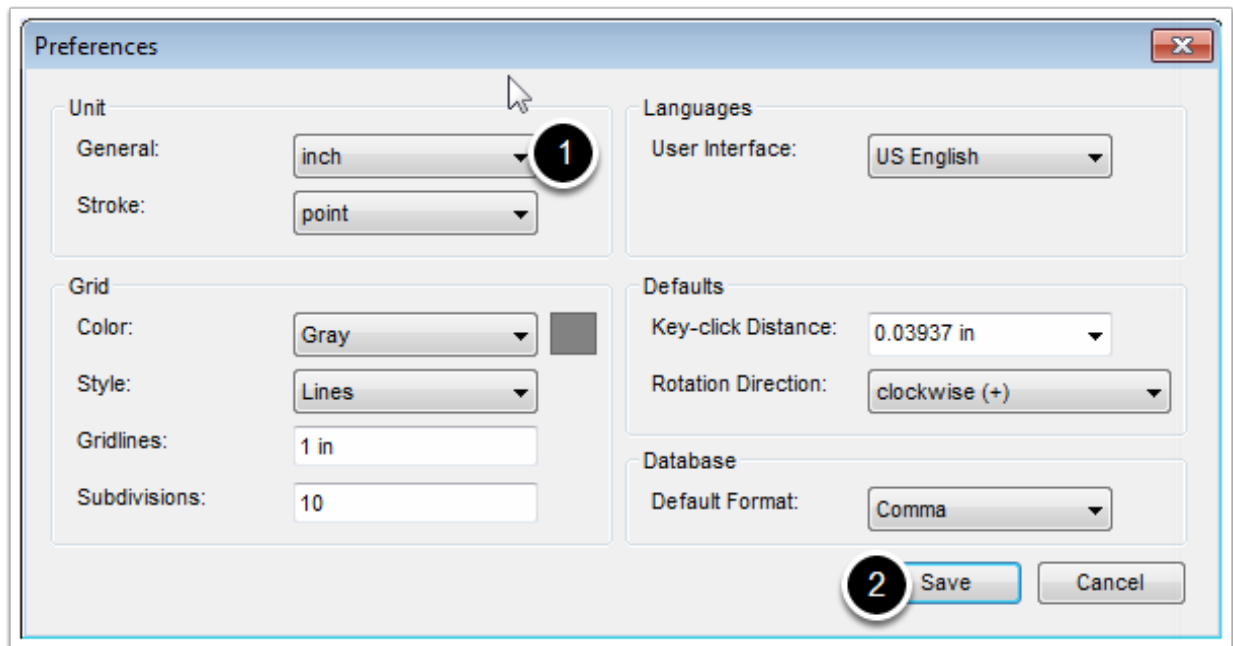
Preferences

Unit
General: inch
1
Stroke: point

Languages
User Interface: US English

Grid
Color: Gray
Style: Lines
Gridlines: 1 in
Subdivisions: 10

Defaults
Key-click Distance: 0.03937 in
Rotation Direction: clockwise (+)

Database
Default Format: Comma

2
Save
Cancel